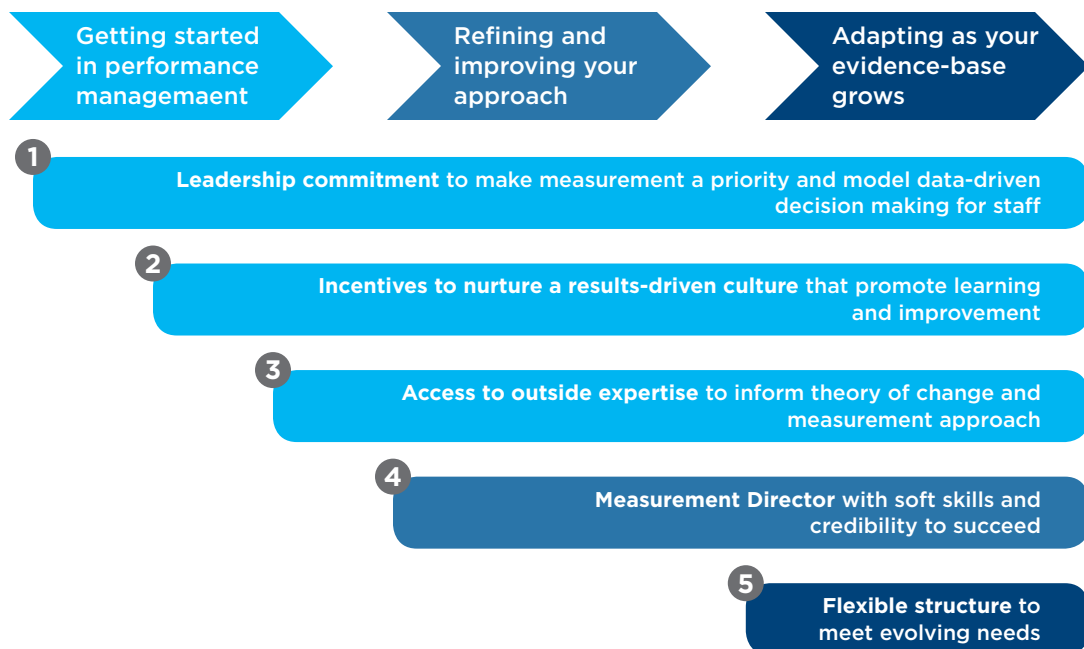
Getting started in performance managemaent

Refining and improving your approach

Adapting as your evidence-base grows

1
Leadership commitment to make measurement a priority and model data-driven decision making for staff

2
Incentives to nurture a results-driven culture that promote learning and improvement

3
Access to outside expertise to inform theory of change and measurement approach

4
Measurement Director with soft skills and credibility to succeed

5
Flexible structure to meet evolving needs